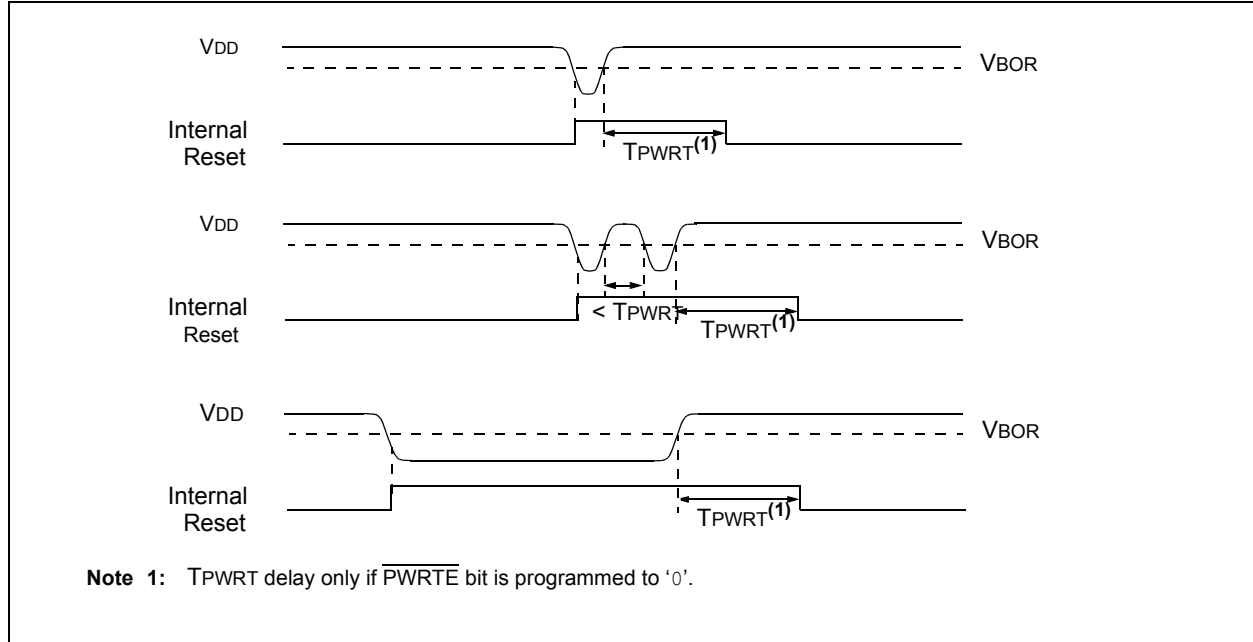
VDD

VBOR

Internal Reset

TPWRT$^{(1)}$

VDD

VBOR

Internal Reset

< TPWRT

TPWRT$^{(1)}$

VDD

VBOR

Internal Reset

TPWRT$^{(1)}$

**Note 1:** TPWRT delay only if $\overline{\text{PWRTE}}$ bit is programmed to '0'.